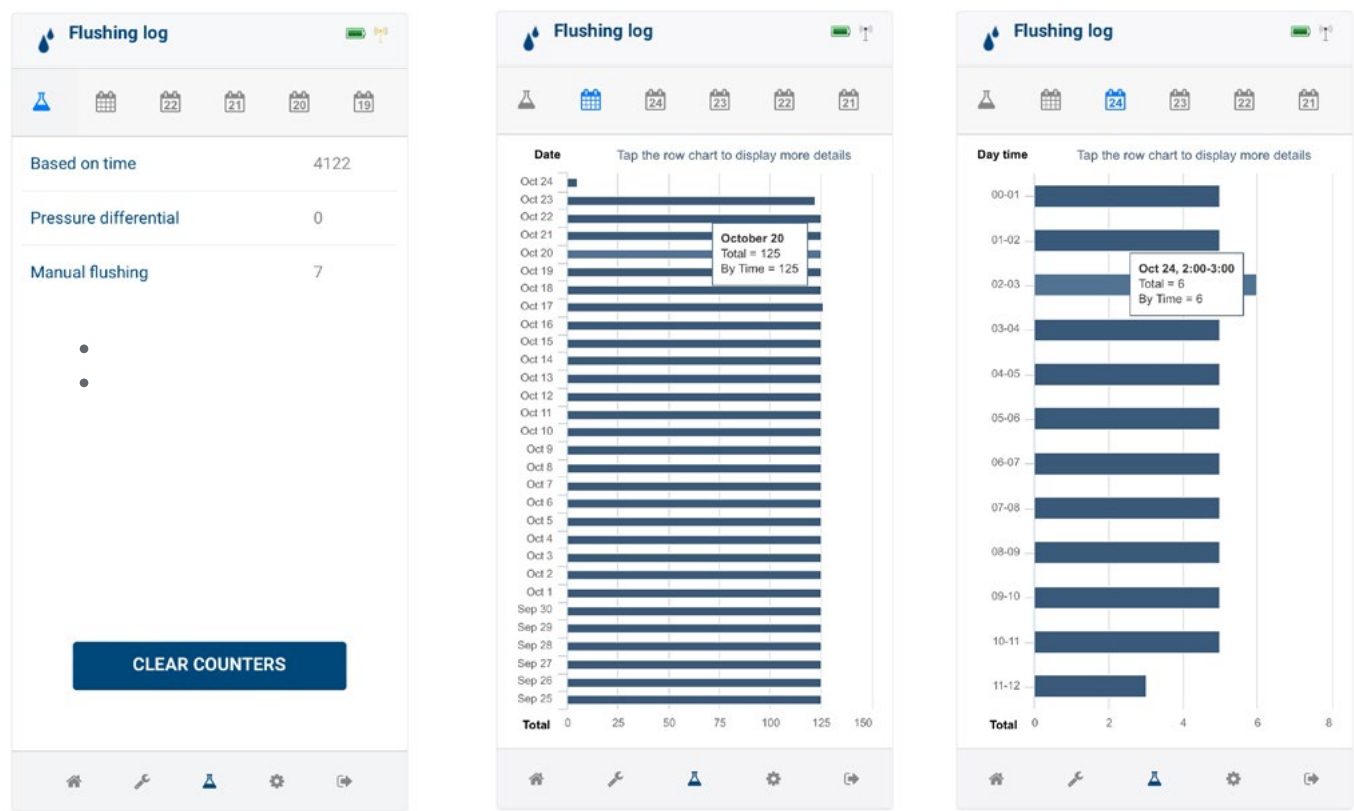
Flushing log

22 21 20 19

Based on time 4122

Pressure differential 0

Manual flushing 7

CLEAR COUNTERS

Flushing log

24 23 22 21

Date Tap the row chart to display more details

Oct 24
Oct 23
Oct 22
Oct 21
Oct 20
Oct 19
Oct 18
Oct 17
Oct 16
Oct 15
Oct 14
Oct 13
Oct 12
Oct 11
Oct 10
Oct 9
Oct 8
Oct 7
Oct 6
Oct 5
Oct 4
Oct 3
Oct 2
Oct 1
Sep 30
Sep 29
Sep 28
Sep 27
Sep 26
Sep 25

October 20
Total = 125
By Time = 125

Total 0 25 50 75 100 125 150

Flushing log

24 23 22 21

Day time Tap the row chart to display more details

00-01
01-02
02-03
03-04
04-05
05-06
06-07
07-08
08-09
09-10
10-11
11-12

Oct 24, 2:00-3:00
Total = 6
By Time = 6

Total 0 2 4 6 8